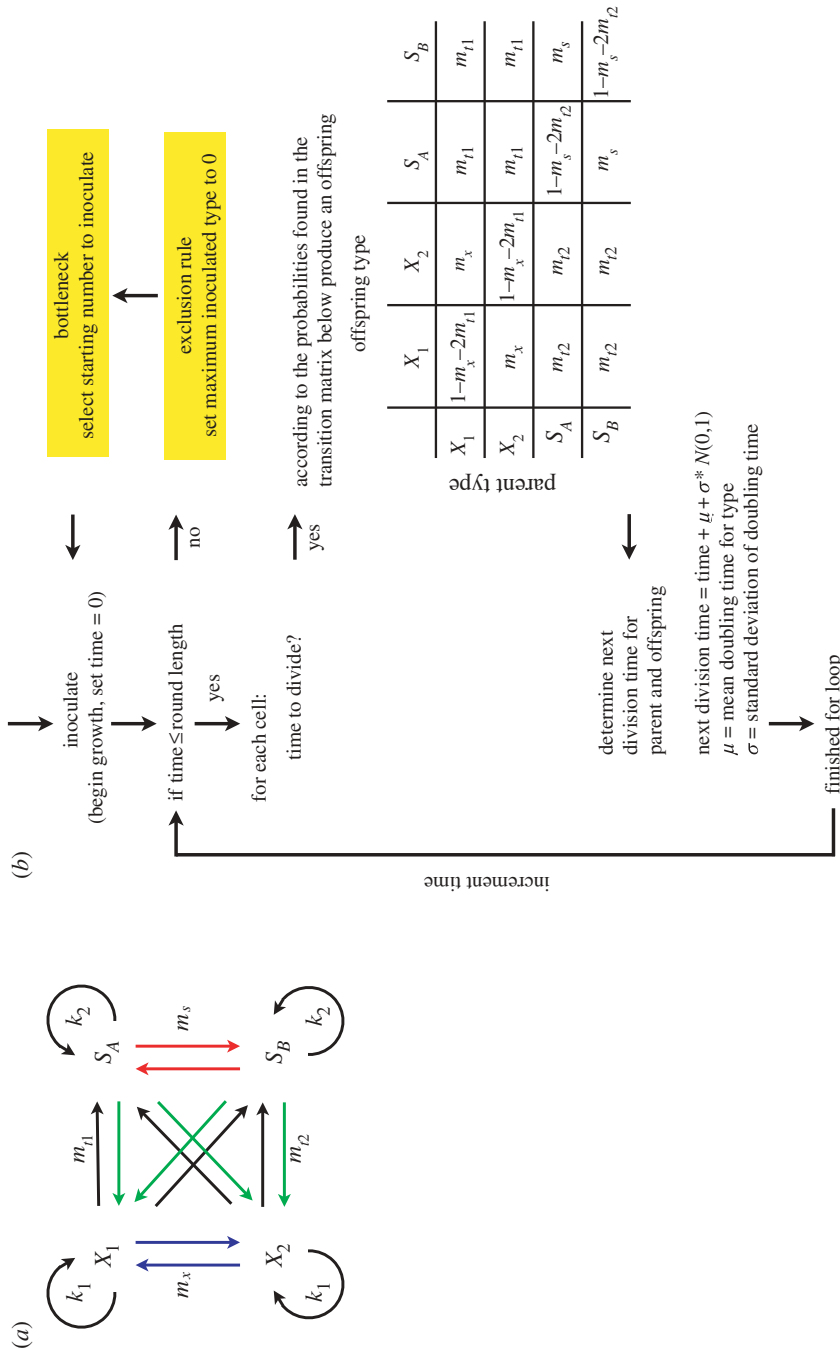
(a)

$k_1$ $X_1$ $m_{t1}$ $S_A$ $k_2$

$m_x$ $m_s$

$k_1$ $X_2$ $m_{t2}$ $S_B$ $k_2$

(b)

inoculate
(begin growth, set time = 0)

bottleneck
select starting number to inoculate

if time≤round length

no

exclusion rule
set maximum inoculated type to 0

yes

for each cell:

time to divide?

yes

according to the probabilities found in the transition matrix below produce an offspring

offspring type

| parent type | $X_1$ | $X_2$ | $S_A$ | $S_B$ |
|---|---|---|---|---|
| $X_1$ | $1-m_x-2m_{t1}$ | $m_x$ | $m_{t1}$ | $m_{t1}$ |
| $X_2$ | $m_x$ | $1-m_x-2m_{t1}$ | $m_{t1}$ | $m_{t1}$ |
| $S_A$ | $m_{t2}$ | $m_{t2}$ | $1-m_s-2m_{t2}$ | $m_s$ |
| $S_B$ | $m_{t2}$ | $m_{t2}$ | $m_s$ | $1-m_s-2m_{t2}$ |

determine next division time for parent and offspring

next division time = time + $\mu + \sigma * N(0,1)$
$\mu$ = mean doubling time for type
$\sigma$ = standard deviation of doubling time

finished for loop

increment time